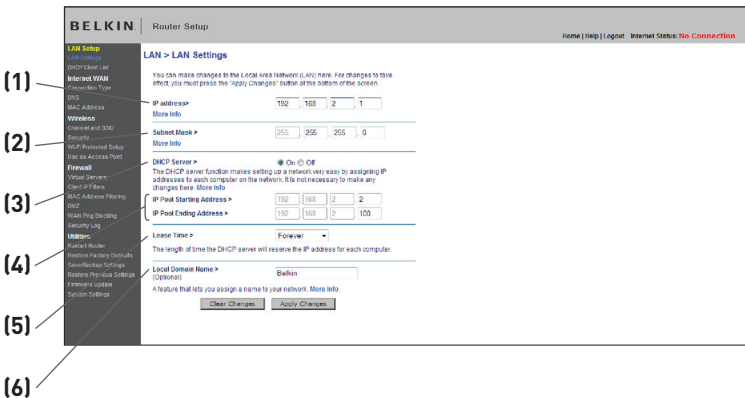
BELKIN | Router Setup

Home | Help | Logout Internet Status: No Connection

LAN Setup
LAN Settings
DHCP Client List
Internet WAN
Connection Type
DNS
MAC Address
Wireless
Channel and SSID
Security
Wi-Fi Protected Setup
Use as Access Point
Firewall
Virtual Servers
Client IP Filters
MAC Address Filtering
DMZ
WAN Ping Blocking
Security Log
Utilities
Restart Router
Restore Factory Defaults
Save/Backup Settings
Restore Previous Settings
Firmware Update
System Settings

LAN > LAN Settings

You can make changes to the Local Area Network (LAN) here. For changes to take effect, you must press the "Apply Changes" button at the bottom of the screen.

IP address> 192 . 168 . 2 . 1
More Info

Subnet Mask > 255 . 255 . 255 . 0
More Info

DHCP Server > On Off
The DHCP server function makes setting up a network very easy by assigning IP addresses to each computer on the network. It is not necessary to make any changes here. More Info

IP Pool Starting Address > 192 . 168 . 2 . 2
IP Pool Ending Address > 192 . 168 . 2 . 100

Lease Time > Forever
The length of time the DHCP server will reserve the IP address for each computer.

Local Domain Name > (Optional) Belkin
A feature that lets you assign a name to your network. More Info

Clear Changes Apply Changes

(1)
(2)
(3)
(4)
(5)
(6)